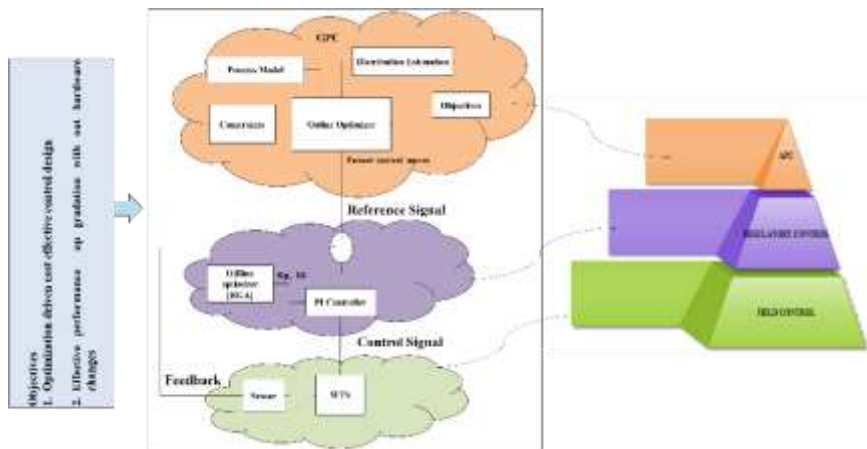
Objectives
1. Optimization driven cost effective control design
2. Effective performance up gradation with out hardware changes

GPC
Process Model
Distribution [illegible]
Constraints
Online Optimizer
Objectives
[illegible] control input

Reference Signal

Offline optimizer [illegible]
Eq. 16
PI Controller

Control Signal

Feedback
Sensor
STN

APC
REGULATORY CONTROL
FIELD CONTROL